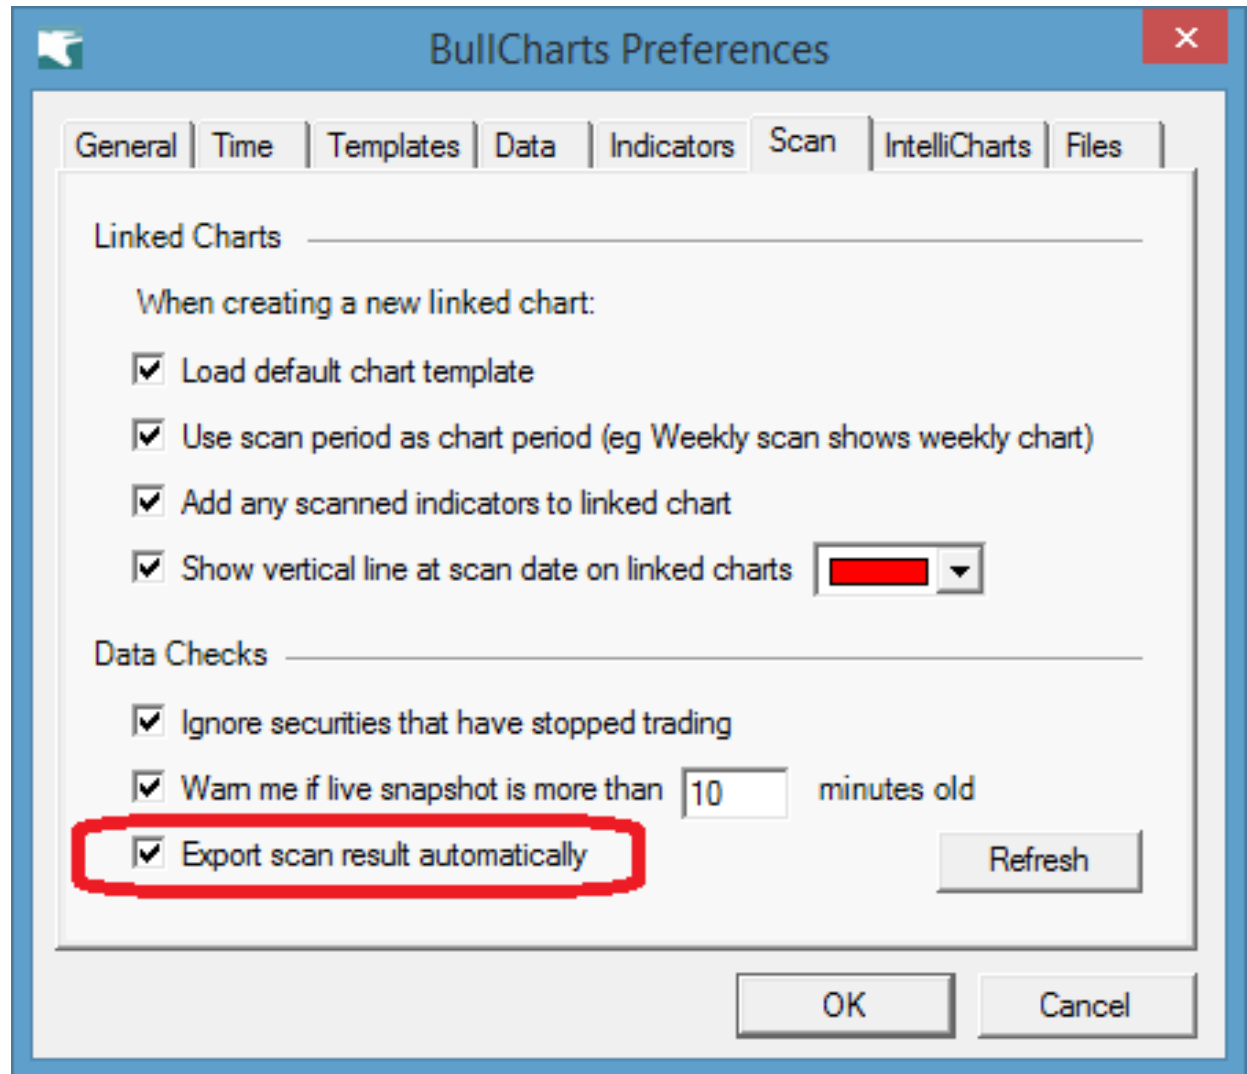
BullCharts Preferences

General | Time | Templates | Data | Indicators | Scan | IntelliCharts | Files

Linked Charts

When creating a new linked chart:

Load default chart template

Use scan period as chart period (eg Weekly scan shows weekly chart)

Add any scanned indicators to linked chart

Show vertical line at scan date on linked charts

Data Checks

Ignore securities that have stopped trading

Warn me if live snapshot is more than 10 minutes old

Export scan result automatically

Refresh

OK

Cancel